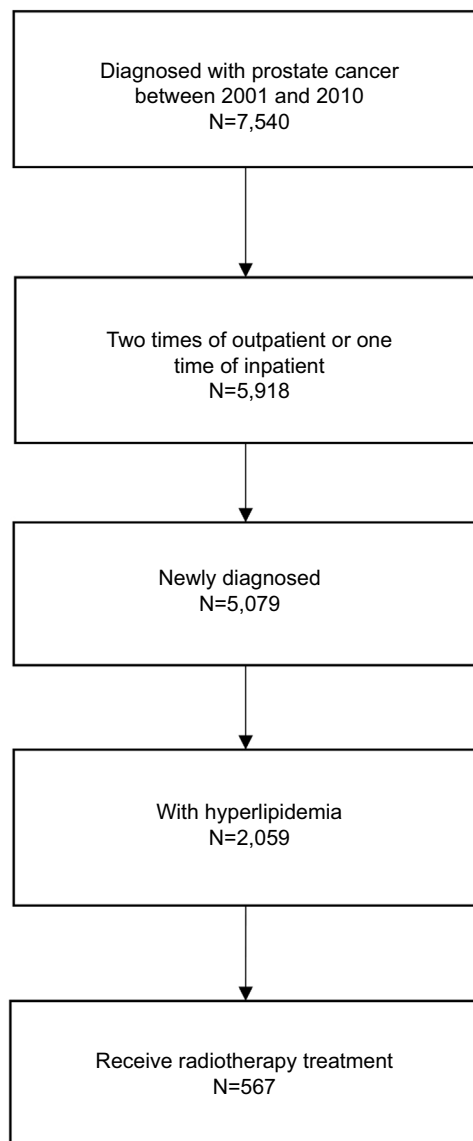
Diagnosed with prostate cancer between 2001 and 2010
N=7,540

Two times of outpatient or one time of inpatient
N=5,918

Newly diagnosed
N=5,079

With hyperlipidemia
N=2,059

Receive radiotherapy treatment
N=567